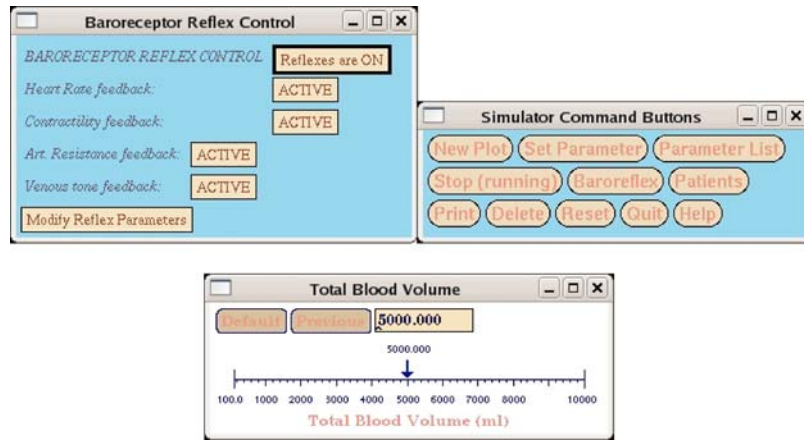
Baroreceptor Reflex Control

BARORECEPTOR REFLEX CONTROL Reflexes are ON

Heart Rate feedback: ACTIVE

Contractility feedback: ACTIVE

Art. Resistance feedback: ACTIVE

Venous tone feedback: ACTIVE

Modify Reflex Parameters

Simulator Command Buttons

New Plot Set Parameter Parameter List

Stop (running) Baroreflex Patients

Print Delete Reset Quit Help

Total Blood Volume

Default Previous 5000.000

5000.000

100.0 1000 2000 3000 4000 5000 6000 7000 8000 10000

Total Blood Volume (ml)